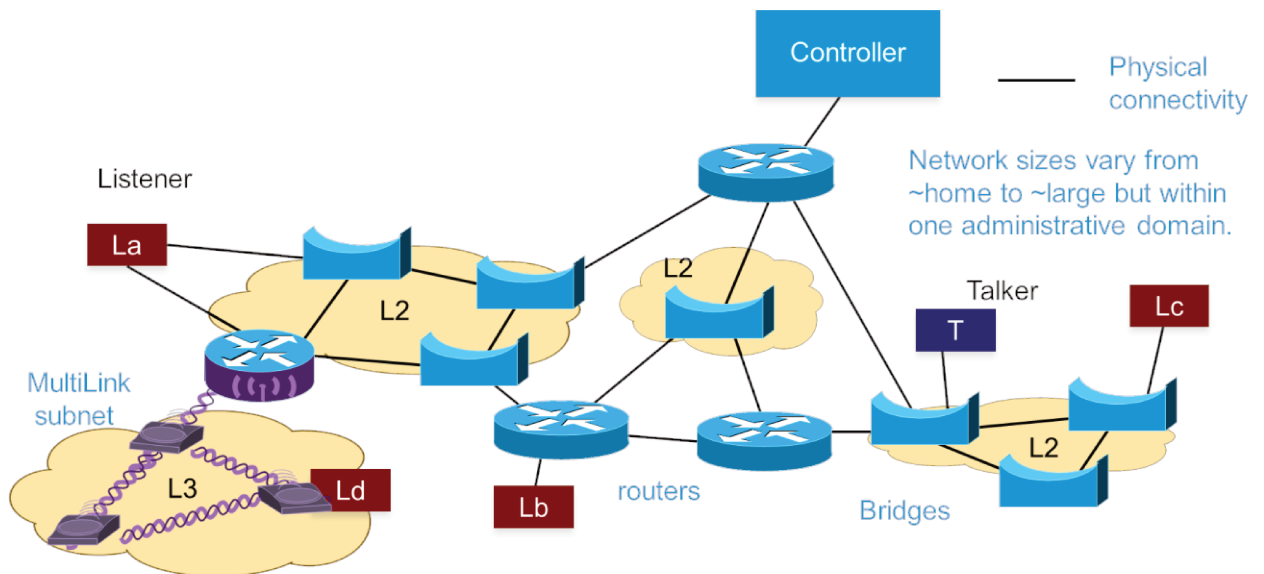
Controller

Physical connectivity

Network sizes vary from ~home to ~large but within one administrative domain.

Listener

La

L2

L2

Talker

T

Lc

MultiLink subnet

L3

Ld

Lb

routers

Bridges

L2